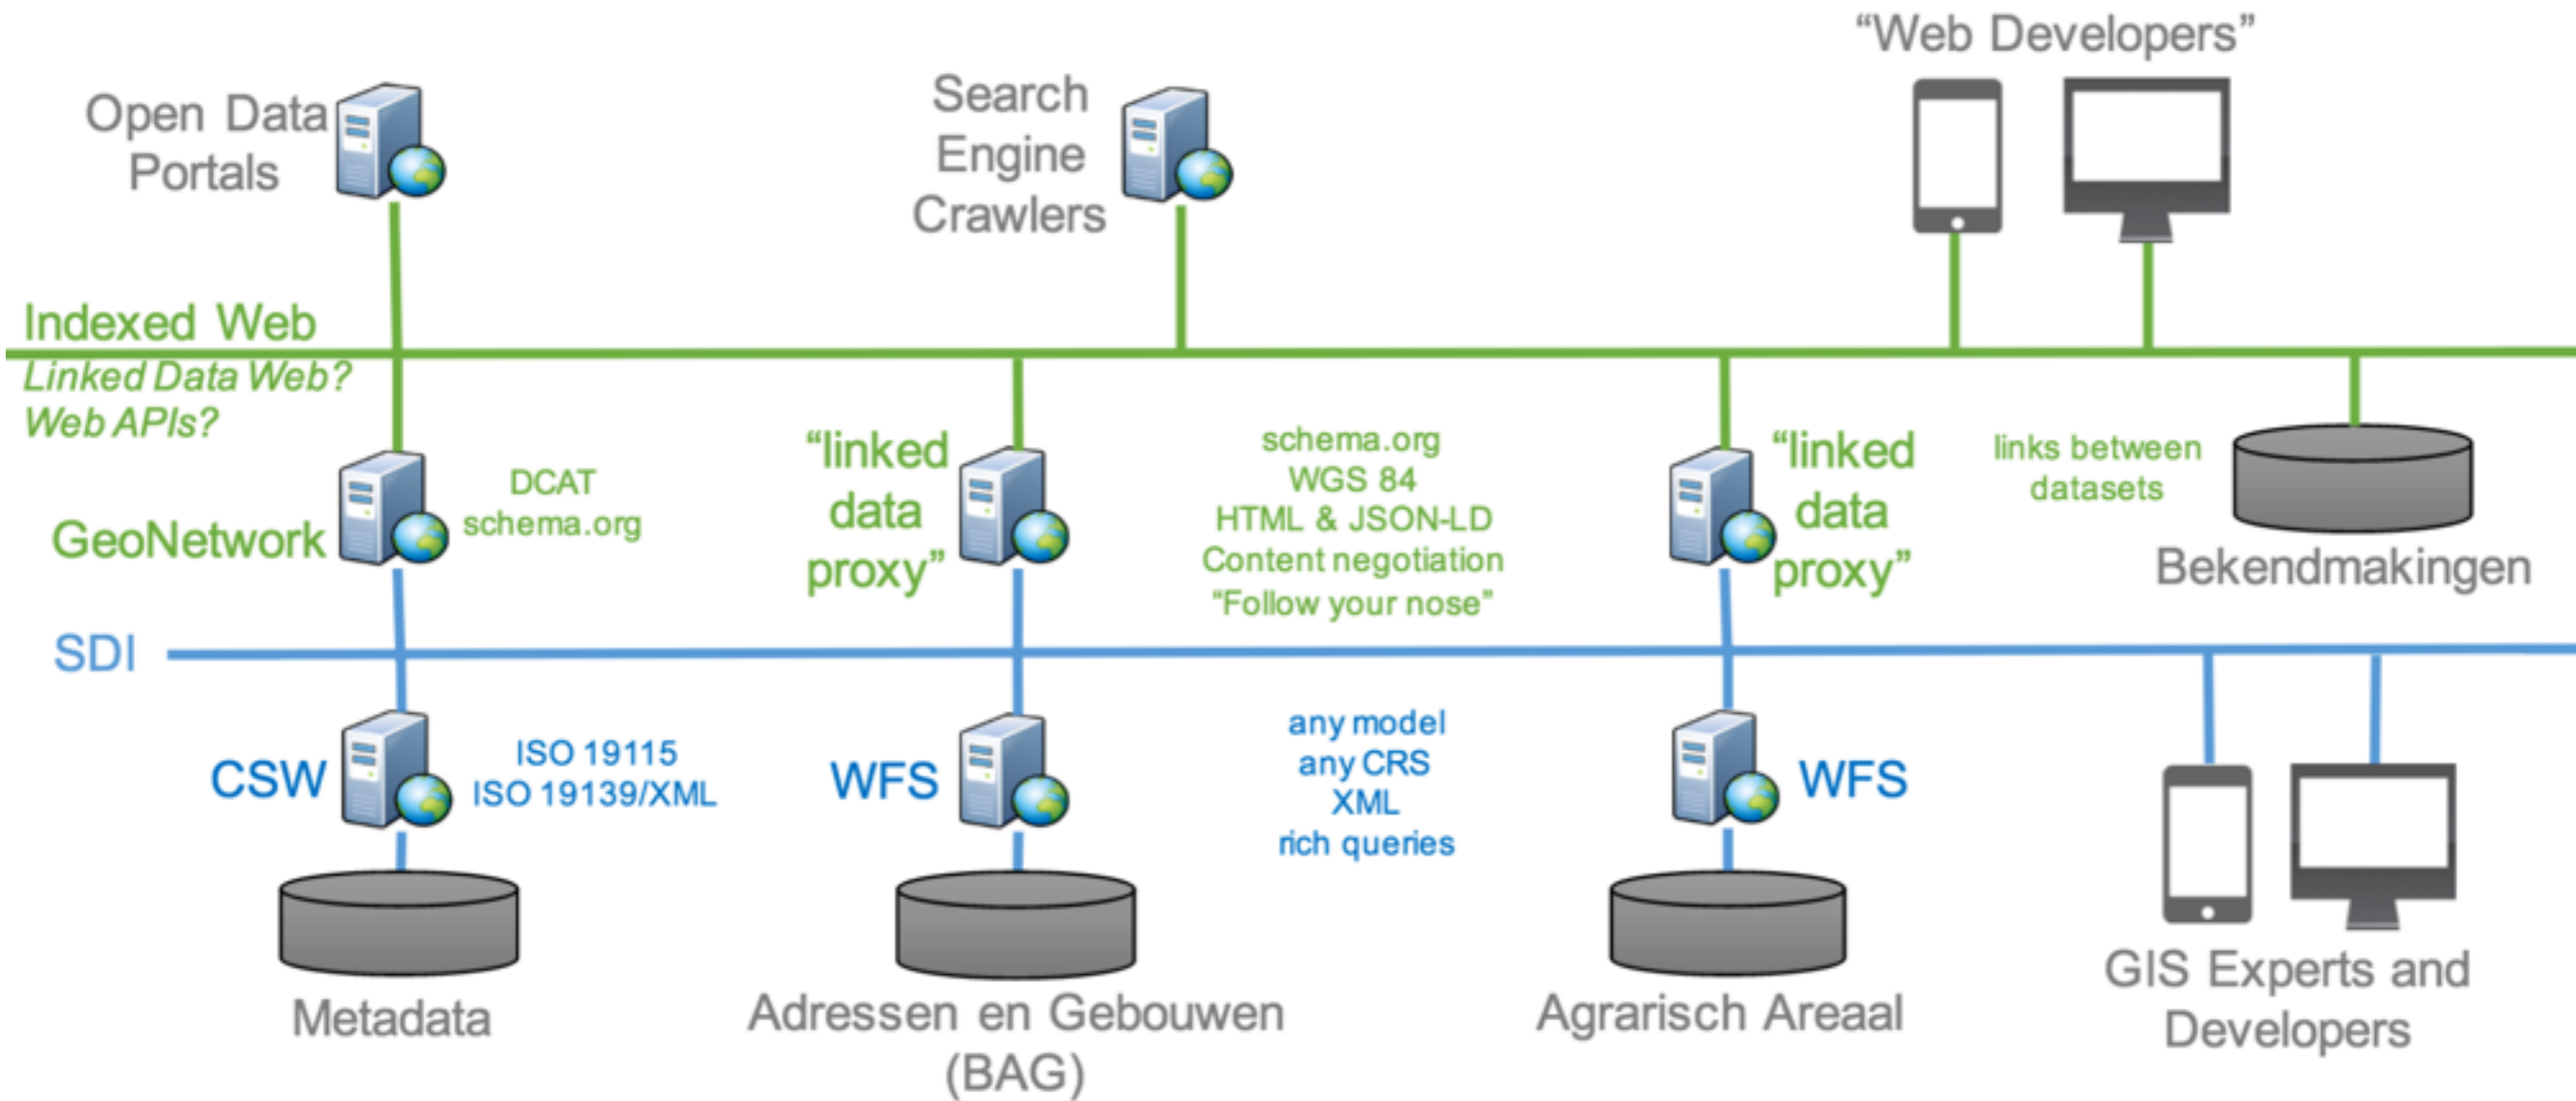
"Web Developers"

Open Data Portals

Search Engine Crawlers

Indexed Web

Linked Data Web?
Web APIs?

GeoNetwork

DCAT
schema.org

"linked data proxy"

schema.org
WGS 84
HTML & JSON-LD
Content negotiation
"Follow your nose"

"linked data proxy"

links between datasets

Bekendmakingen

SDI

CSW

ISO 19115
ISO 19139/XML

WFS

any model
any CRS
XML
rich queries

WFS

Metadata

Adressen en Gebouwen (BAG)

Agrarisch Areaal

GIS Experts and Developers